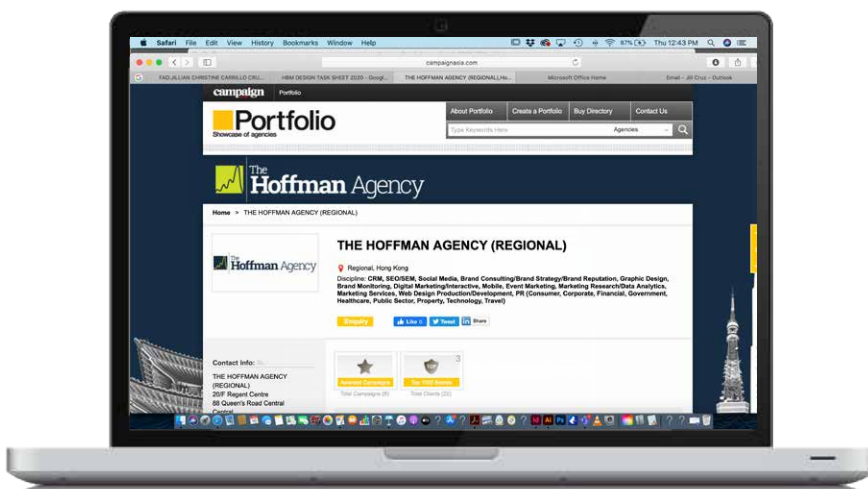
Safari File Edit View History Bookmarks Window Help

Thu 12:43 PM

campaignasia.com

FAO JILLIAN CHRISTINE CARRILLO CRU... HBM DESIGN TASK SHEET 2020 - Googl... THE HOFFMAN AGENCY (REGIONAL) Ho... Microsoft Office Home Email - Jill Cruz - Outlook

campaign Portfolio

Portfolio
Showcase of agencies

About Portfolio Create a Portfolio Buy Directory Contact Us

Type Keywords Here Agencies

The Hoffman Agency

Home > THE HOFFMAN AGENCY (REGIONAL)

The Hoffman Agency

THE HOFFMAN AGENCY (REGIONAL)

Regional, Hong Kong

Discipline: CRM, SEO/SEM, Social Media, Brand Consulting/Brand Strategy/Brand Reputation, Graphic Design, Brand Monitoring, Digital Marketing/Interactive, Mobile, Event Marketing, Marketing Research/Data Analytics, Marketing Services, Web Design Production/Development, PR (Consumer, Corporate, Financial, Government, Healthcare, Public Sector, Property, Technology, Travel)

Enquiry Like 0 Tweet Share

Contact Info:

THE HOFFMAN AGENCY (REGIONAL)
20/F Regent Centre
88 Queen's Road Central
Central

Awarded Campaigns
Total Campaigns (8)

3
Top 1000 Brands
Total Clients (22)